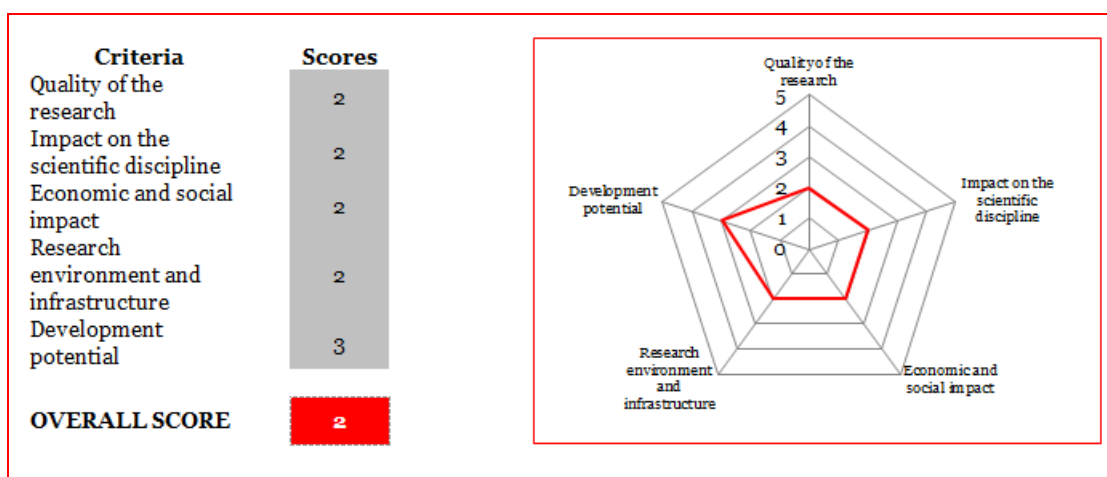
| Criteria | Scores |
|---|---|
| Quality of the research | 2 |
| Impact on the scientific discipline | 2 |
| Economic and social impact | 2 |
| Research environment and infrastructure | 2 |
| Development potential | 3 |

OVERALL SCORE 2

Quality of the research
5
4
3
2
1
0
Impact on the scientific discipline
Economic and social impact
Research environment and infrastructure
Development potential